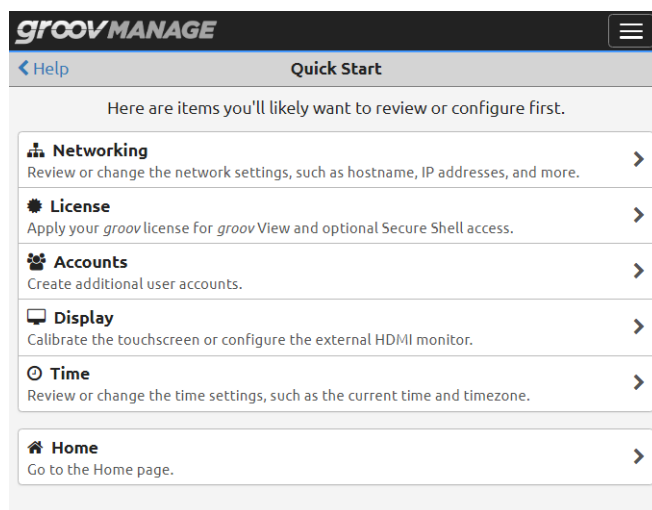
groov MANAGE

Help

Quick Start

Here are items you'll likely want to review or configure first.

Networking
Review or change the network settings, such as hostname, IP addresses, and more.

License
Apply your groov license for groov View and optional Secure Shell access.

Accounts
Create additional user accounts.

Display
Calibrate the touchscreen or configure the external HDMI monitor.

Time
Review or change the time settings, such as the current time and timezone.

Home
Go to the Home page.